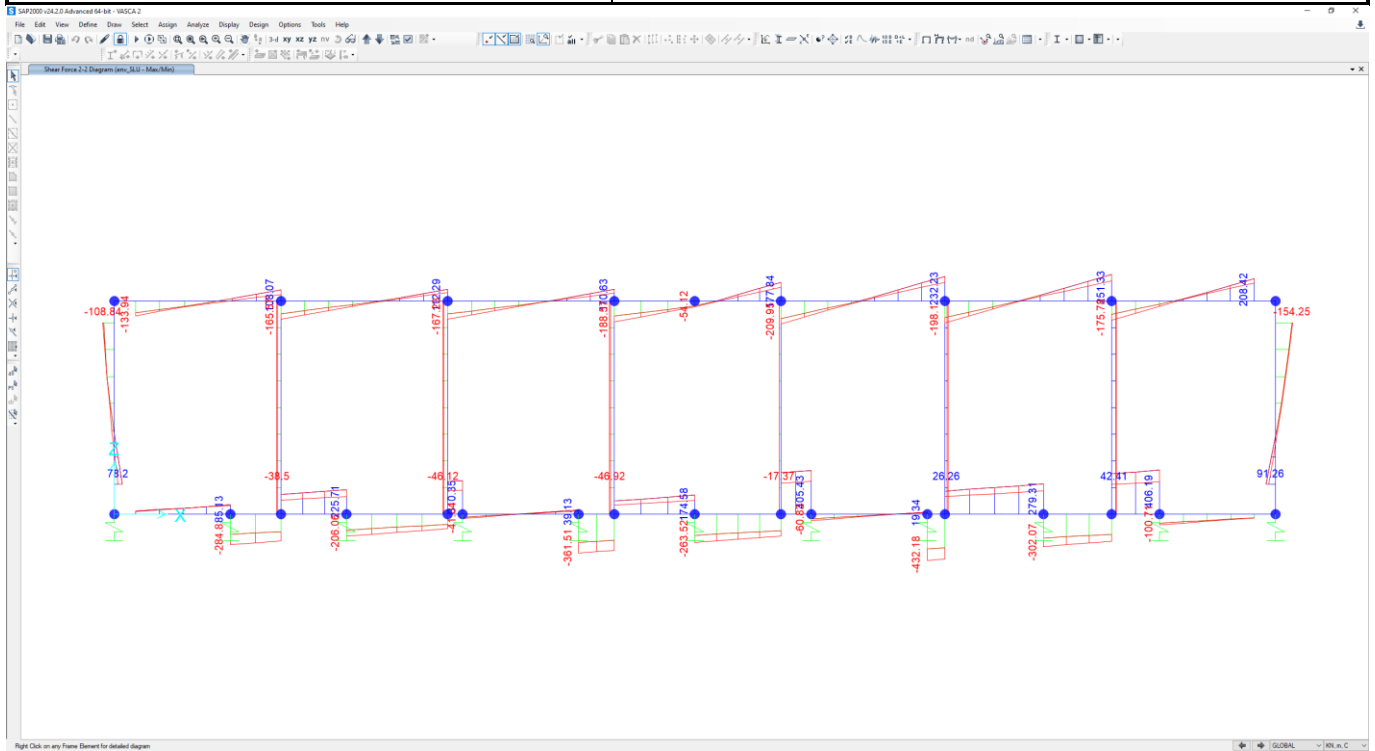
SAP2000 v24.2.0 Advanced 64-bit - VASCA 2

File Edit View Define Draw Select Assign Analyze Display Design Options Tools Help

3-d xy xz yz nv

Shear Force 2-2 Diagram (env_SLU - Max/Min)

-108.84
-133.94
-165.0
138.07
-167.1
162.29
-188.3
180.63
-54.12
-209.9
157.84
-198.1
232.23
-175.7
351.33
208.42
-154.25

75.2
-38.5
-46.12
-46.92
-17.37
26.26
42.41
91.26

-284.85
13
-206.0
225.71
-1
140.35
-361.51
39.13
-263.52
174.58
-60.6
105.43
-432.18
19.34
-302.07
279.31
-100.7
406.19

Z
X

Right Click on any Frame Element for detailed diagram

GLOBAL
KN, m, C